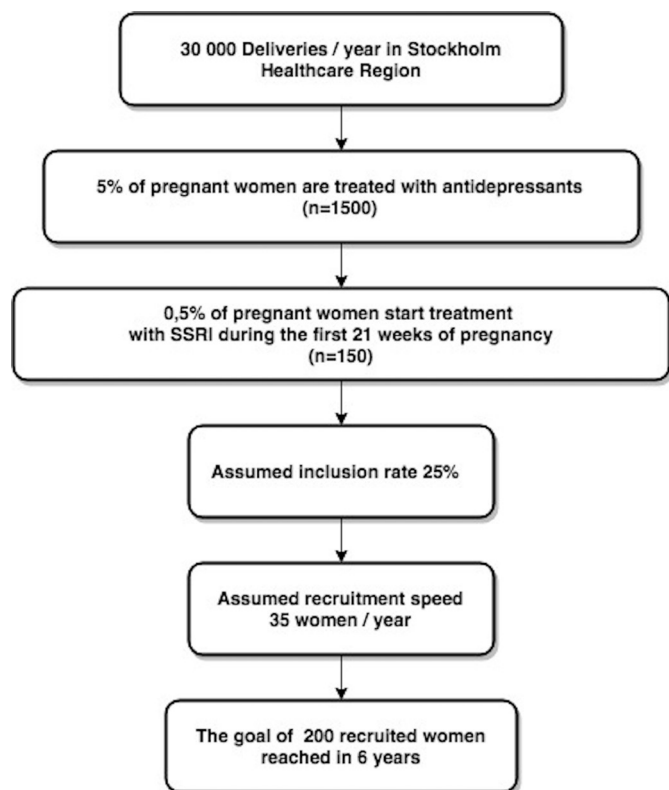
30 000 Deliveries / year in Stockholm Healthcare Region

5% of pregnant women are treated with antidepressants (n=1500)

0,5% of pregnant women start treatment with SSRI during the first 21 weeks of pregnancy (n=150)

Assumed inclusion rate 25%

Assumed recruitment speed 35 women / year

The goal of 200 recruited women reached in 6 years